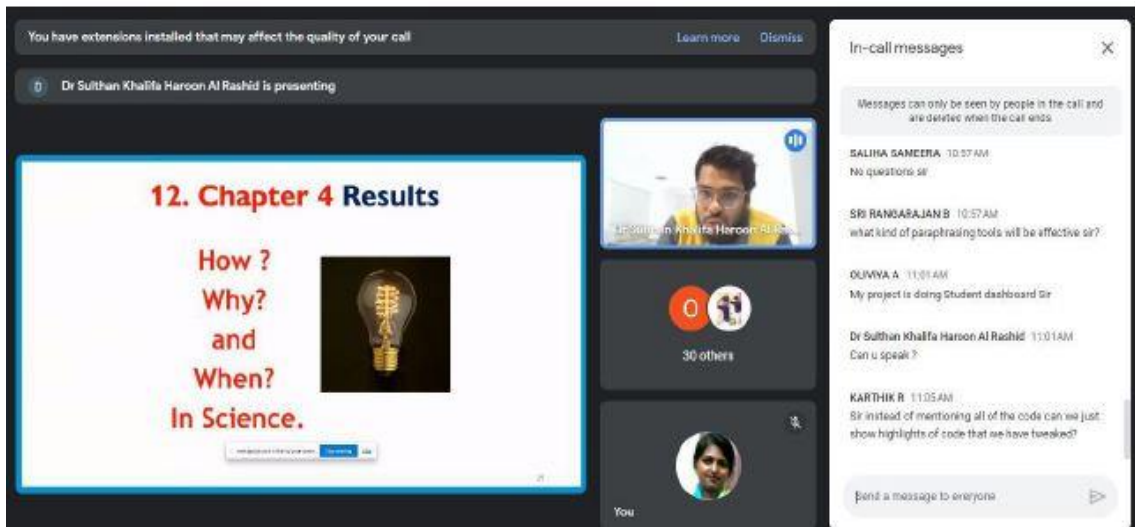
You have extensions installed that may affect the quality of your call

Learn more Dismiss

D Dr Sulthan Khalifa Haroon Al Rashid is presenting

12. Chapter 4 Results

How ?
Why?
and
When?
In Science.

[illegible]

Dr Sulthan Khalifa Haroon Al Ra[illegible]

O

30 others

You

In-call messages

Messages can only be seen by people in the call and are deleted when the call ends

SALIHA SAMEERA 10:57 AM
No questions sir

SRI RANGARAJAN B 10:57 AM
what kind of paraphrasing tools will be effective sir?

OLIVIYA A 11:01 AM
My project is doing Student dashboard Sir

Dr Sulthan Khalifa Haroon Al Rashid 11:01 AM
Can u speak ?

KARTHIK R 11:05 AM
Sir instead of mentioning all of the code can we just show highlights of code that we have tweaked?

Send a message to everyone